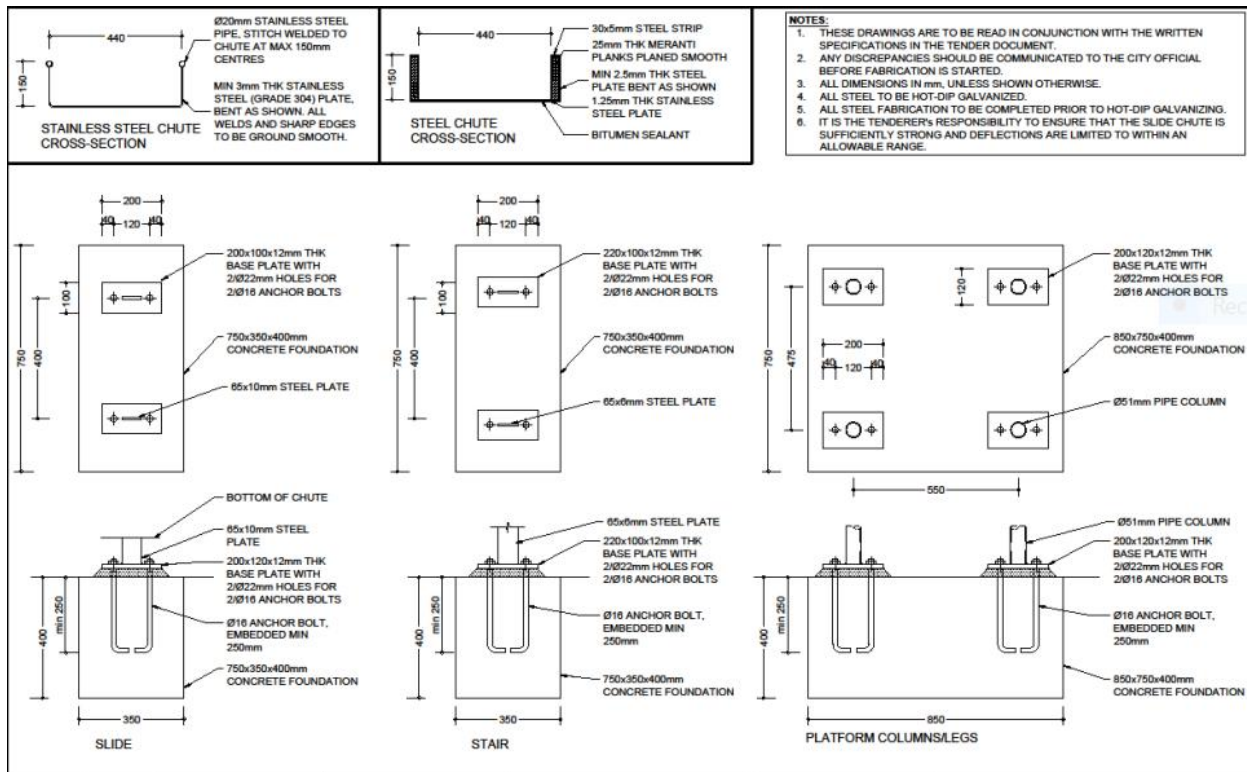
440

150

Ø20mm STAINLESS STEEL PIPE, STITCH WELDED TO CHUTE AT MAX 150mm CENTRES

MIN 3mm THK STAINLESS STEEL (GRADE 304) PLATE, BENT AS SHOWN. ALL WELDS AND SHARP EDGES TO BE GROUND SMOOTH.

STAINLESS STEEL CHUTE CROSS-SECTION

440

150

30x5mm STEEL STRIP

25mm THK MERANTI PLANKS PLANED SMOOTH

MIN 2.5mm THK STEEL PLATE BENT AS SHOWN

1.25mm THK STAINLESS STEEL PLATE

BITUMEN SEALANT

STEEL CHUTE CROSS-SECTION

NOTES:
1. THESE DRAWINGS ARE TO BE READ IN CONJUNCTION WITH THE WRITTEN SPECIFICATIONS IN THE TENDER DOCUMENT.
2. ANY DISCREPANCIES SHOULD BE COMMUNICATED TO THE CITY OFFICIAL BEFORE FABRICATION IS STARTED.
3. ALL DIMENSIONS IN mm, UNLESS SHOWN OTHERWISE.
4. ALL STEEL TO BE HOT-DIP GALVANIZED.
5. ALL STEEL FABRICATION TO BE COMPLETED PRIOR TO HOT-DIP GALVANIZING.
6. IT IS THE TENDERER's RESPONSIBILITY TO ENSURE THAT THE SLIDE CHUTE IS SUFFICIENTLY STRONG AND DEFLECTIONS ARE LIMITED TO WITHIN AN ALLOWABLE RANGE.

200
40 120 40

750
400
100

200x100x12mm THK BASE PLATE WITH 2/Ø22mm HOLES FOR 2/Ø16 ANCHOR BOLTS

750x350x400mm CONCRETE FOUNDATION

65x10mm STEEL PLATE

200
40 120 40

750
400
100

220x100x12mm THK BASE PLATE WITH 2/Ø22mm HOLES FOR 2/Ø16 ANCHOR BOLTS

750x350x400mm CONCRETE FOUNDATION

65x6mm STEEL PLATE

750
475
120

200
40 120 40

200x120x12mm THK BASE PLATE WITH 2/Ø22mm HOLES FOR 2/Ø16 ANCHOR BOLTS

850x750x400mm CONCRETE FOUNDATION

Ø51mm PIPE COLUMN

550

BOTTOM OF CHUTE

65x10mm STEEL PLATE

200x120x12mm THK BASE PLATE WITH 2/Ø22mm HOLES FOR 2/Ø16 ANCHOR BOLTS

Ø16 ANCHOR BOLT, EMBEDDED MIN 250mm

750x350x400mm CONCRETE FOUNDATION

min 250
400

350

SLIDE

65x6mm STEEL PLATE

220x100x12mm THK BASE PLATE WITH 2/Ø22mm HOLES FOR 2/Ø16 ANCHOR BOLTS

Ø16 ANCHOR BOLT, EMBEDDED MIN 250mm

750x350x400mm CONCRETE FOUNDATION

min 250
400

350

STAIR

Ø51mm PIPE COLUMN

200x120x12mm THK BASE PLATE WITH 2/Ø22mm HOLES FOR 2/Ø16 ANCHOR BOLTS

Ø16 ANCHOR BOLT, EMBEDDED MIN 250mm

850x750x400mm CONCRETE FOUNDATION

min 250
400

850

PLATFORM COLUMNS/LEGS